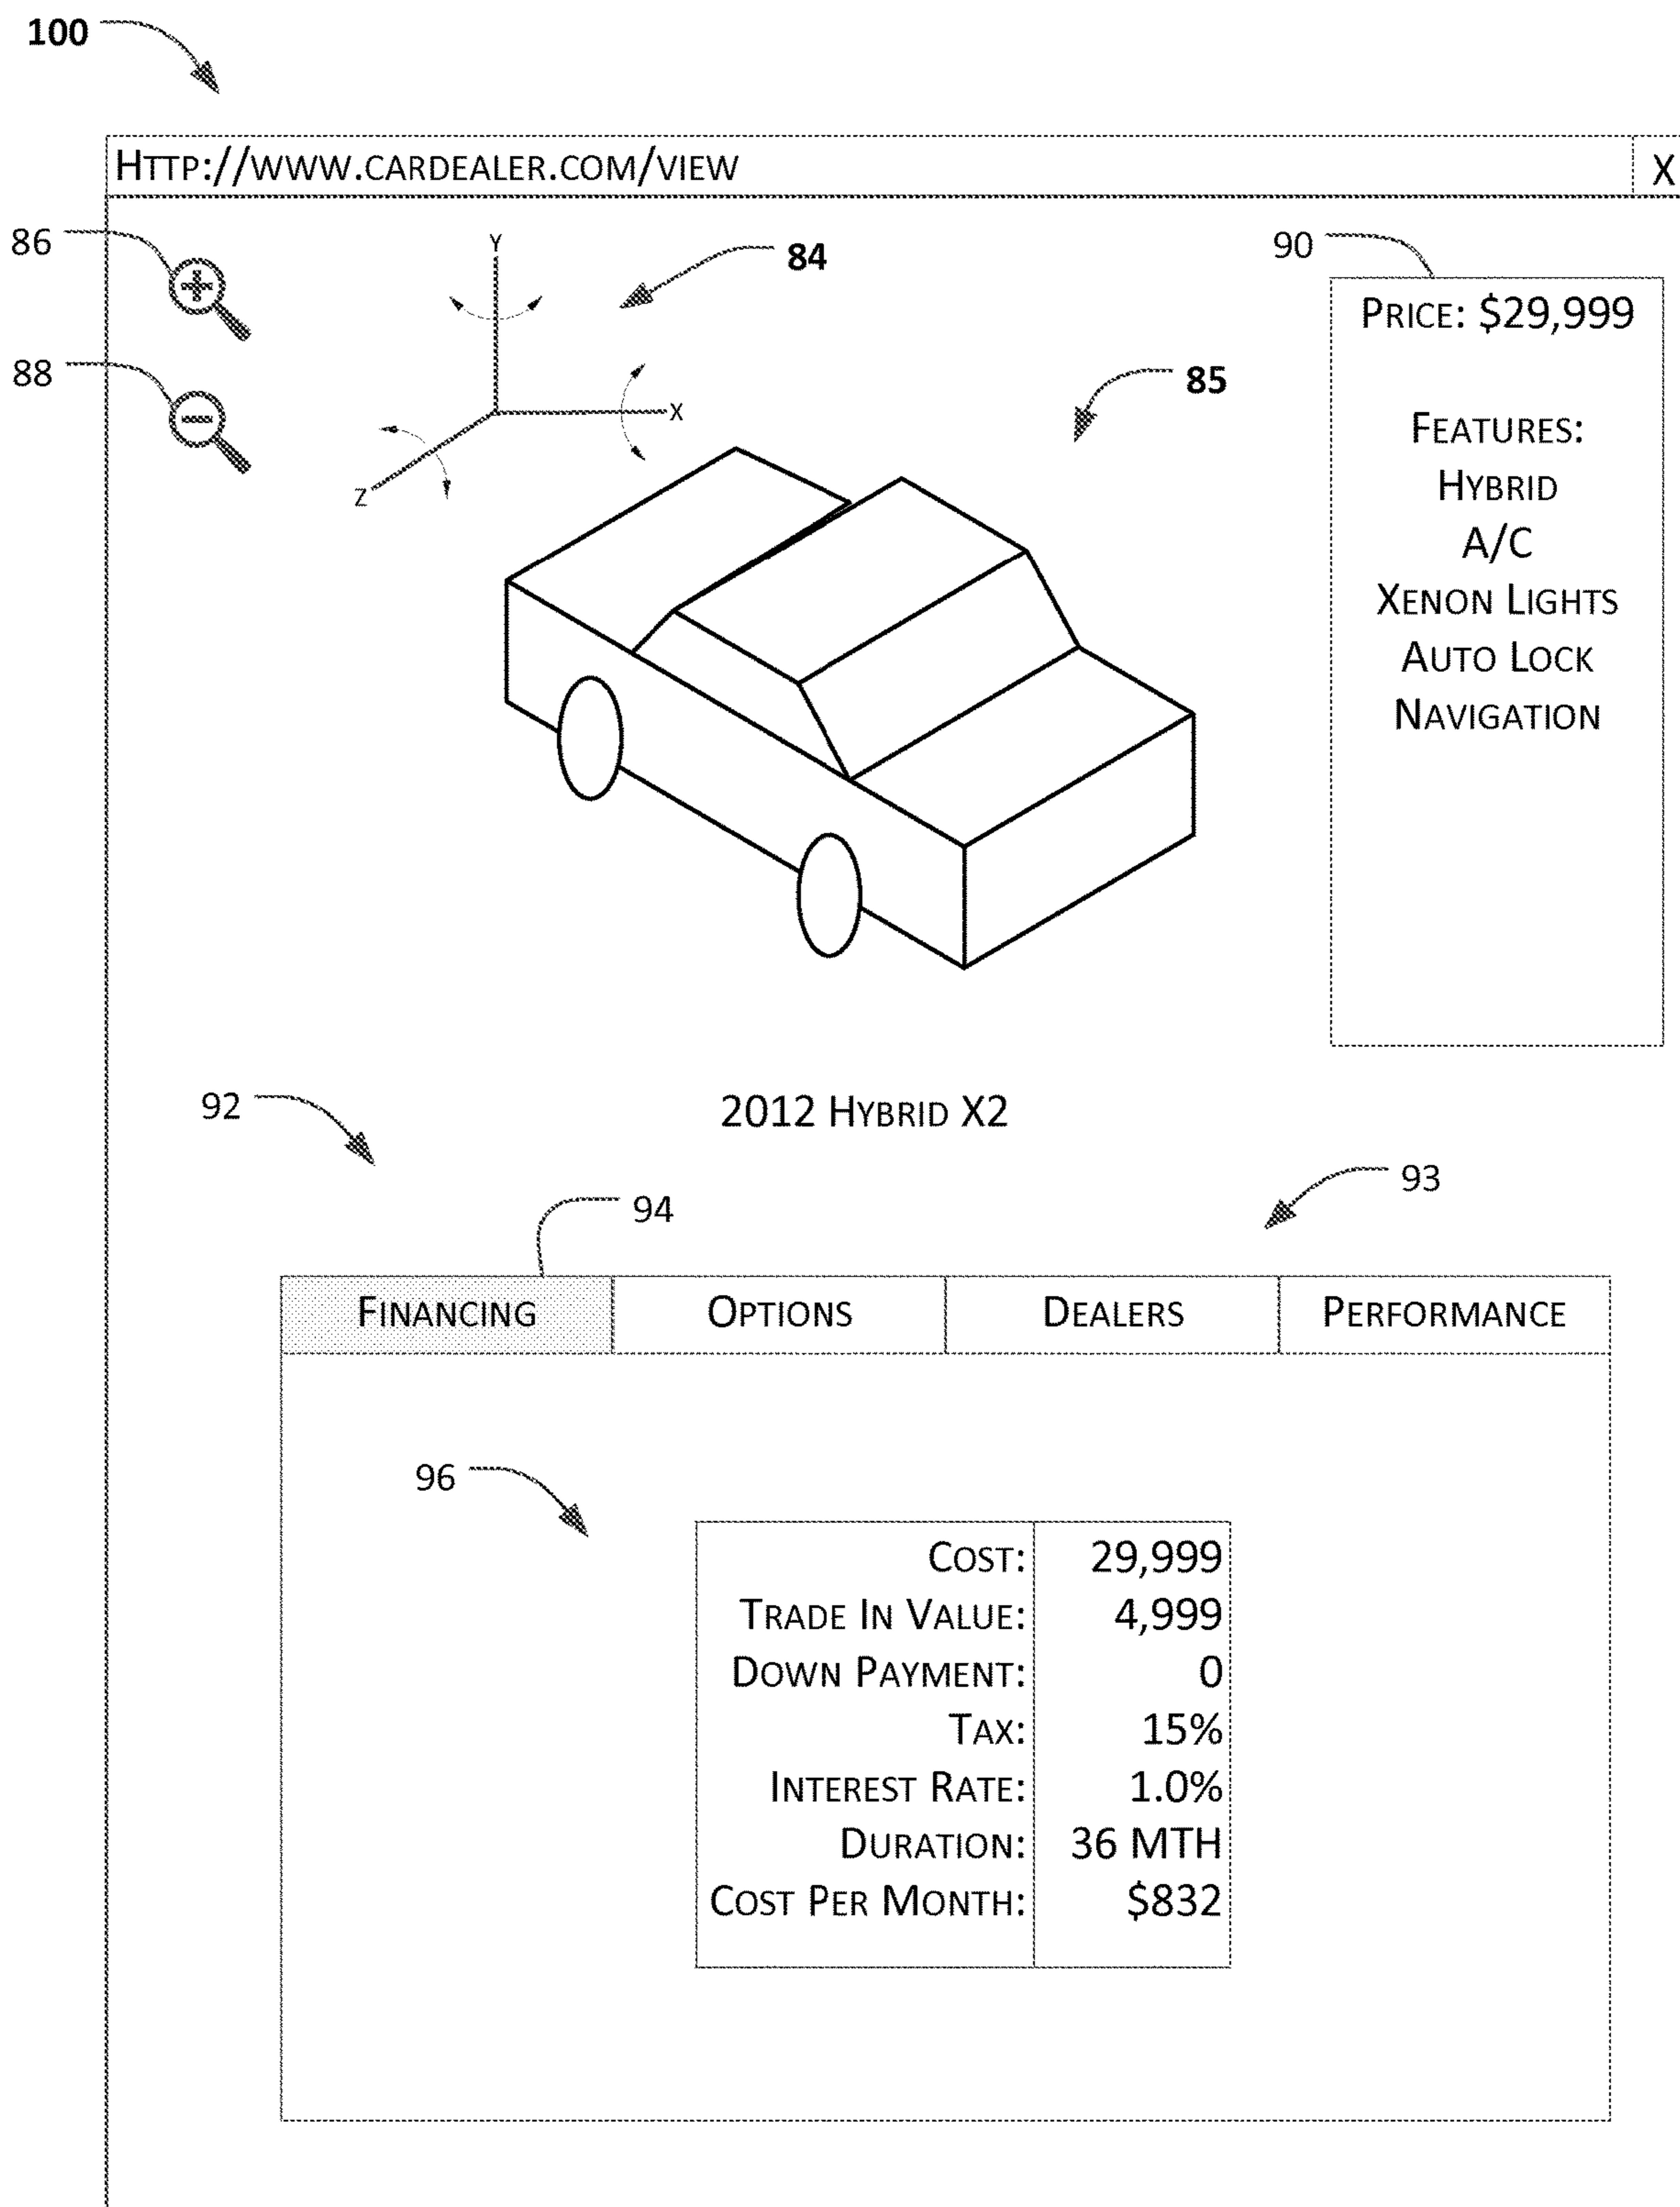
100

HTTP://WWW.CARDEALER.COM/VIEW X

86

88

Y

X

Z

84

85

90

PRICE: $29,999

FEATURES:
HYBRID
A/C
XENON LIGHTS
AUTO LOCK
NAVIGATION

92

2012 HYBRID X2

94

93

| FINANCING | OPTIONS | DEALERS | PERFORMANCE |
|---|---|---|---|

96

| | |
|---|---|
| COST: | 29,999 |
| TRADE IN VALUE: | 4,999 |
| DOWN PAYMENT: | 0 |
| TAX: | 15% |
| INTEREST RATE: | 1.0% |
| DURATION: | 36 MTH |
| COST PER MONTH: | $832 |